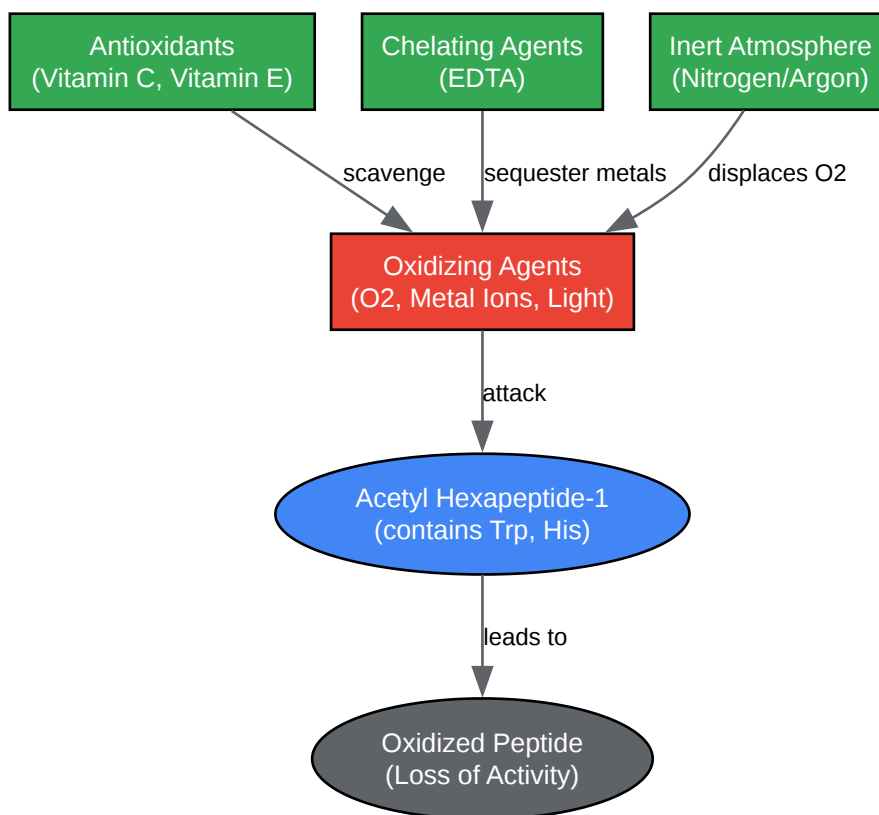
Antioxidants
(Vitamin C, Vitamin E)

Chelating Agents
(EDTA)

Inert Atmosphere
(Nitrogen/Argon)

scavenge

sequester metals

displaces O2

Oxidizing Agents
(O2, Metal Ions, Light)

attack

Acetyl Hexapeptide-1
(contains Trp, His)

leads to

Oxidized Peptide
(Loss of Activity)